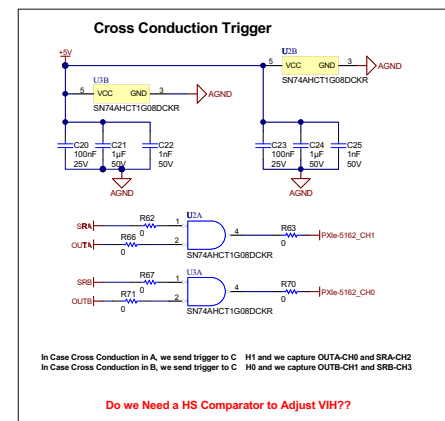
Cross Conduction Trigger

+5V

U2B
5 VCC GND 3 AGND
SN74AHCT1G08DCKR

U3B
5 VCC GND 3 AGND
SN74AHCT1G08DCKR

C20 100nF 25V
C21 1µF 50V
C22 1nF 50V
AGND

C23 100nF 25V
C24 1µF 50V
C25 1nF 50V
AGND

SRA R62 0 1
OUTA R66 0 2
U2A
4 R63 0 PXIe-5162_CH1
SN74AHCT1G08DCKR

SRB R67 0 1
OUTB R71 0 2
U3A
4 R70 0 PXIe-5162_CH0
SN74AHCT1G08DCKR

In Case Cross Conduction in A, we send trigger to C H1 and we capture OUTA-CH0 and SRA-CH2
In Case Cross Conduction in B, we send trigger to C H0 and we capture OUTB-CH1 and SRB-CH3

Do we Need a HS Comparator to Adjust VIH??